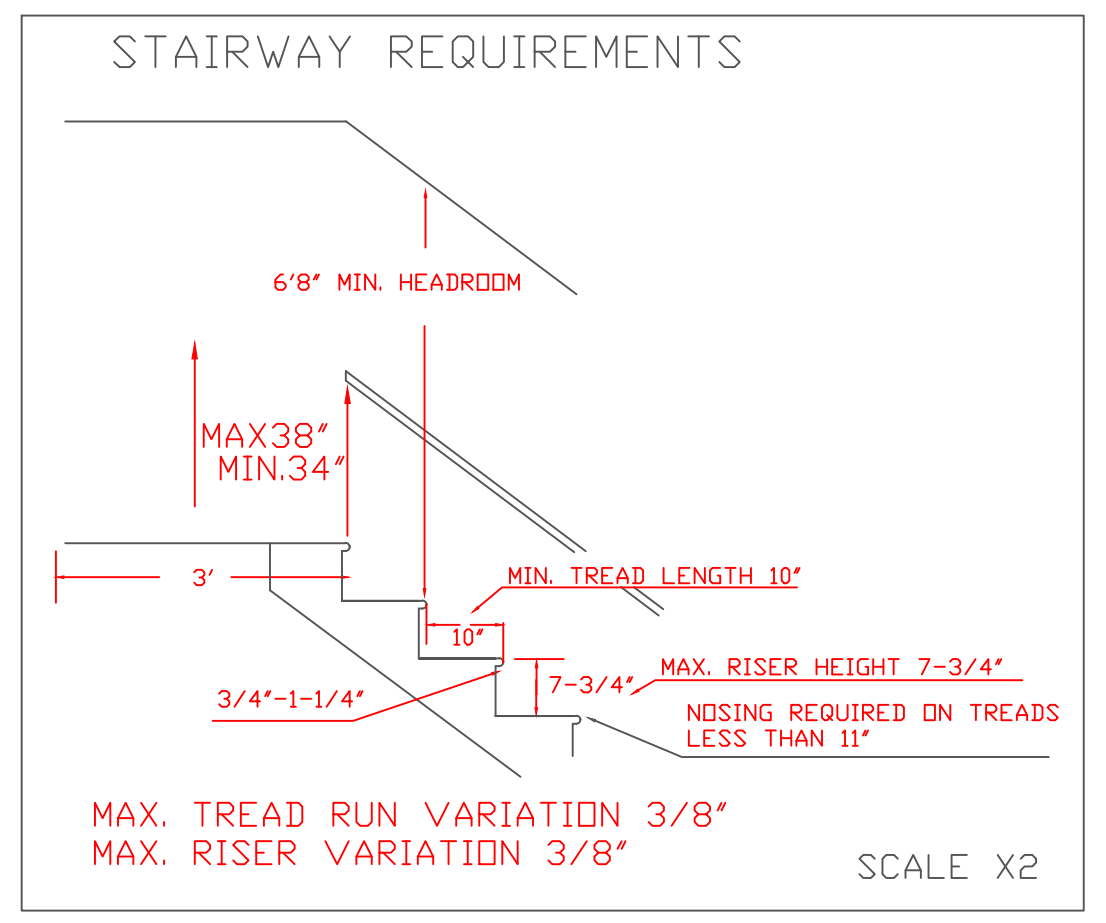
STAIRWAY REQUIREMENTS

6'8" MIN. HEADROOM

MAX38"
MIN.34"

3'

MIN. TREAD LENGTH 10"

10"

MAX. RISER HEIGHT 7-3/4"

7-3/4"

3/4"-1-1/4"

NOSING REQUIRED ON TREADS LESS THAN 11"

MAX. TREAD RUN VARIATION 3/8"
MAX. RISER VARIATION 3/8"

SCALE X2